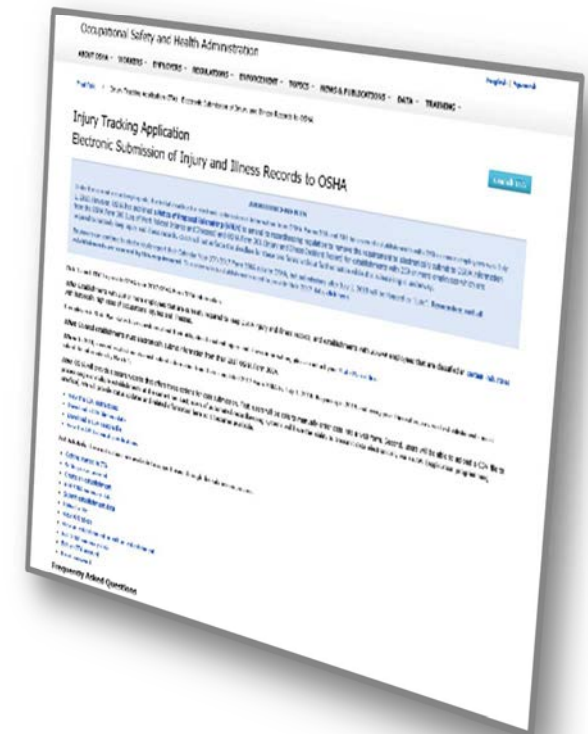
Occupational Safety and Health Administration

ABOUT OSHA · WORKERS · EMPLOYERS · REGULATIONS · ENFORCEMENT · TOPICS · NEWS & PUBLICATIONS · DATA · TRAINING ·

English | Spanish

Injury Tracking Application

Electronic Submission of Injury and Illness Records to OSHA

Launch ITA

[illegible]

Frequently Asked Questions